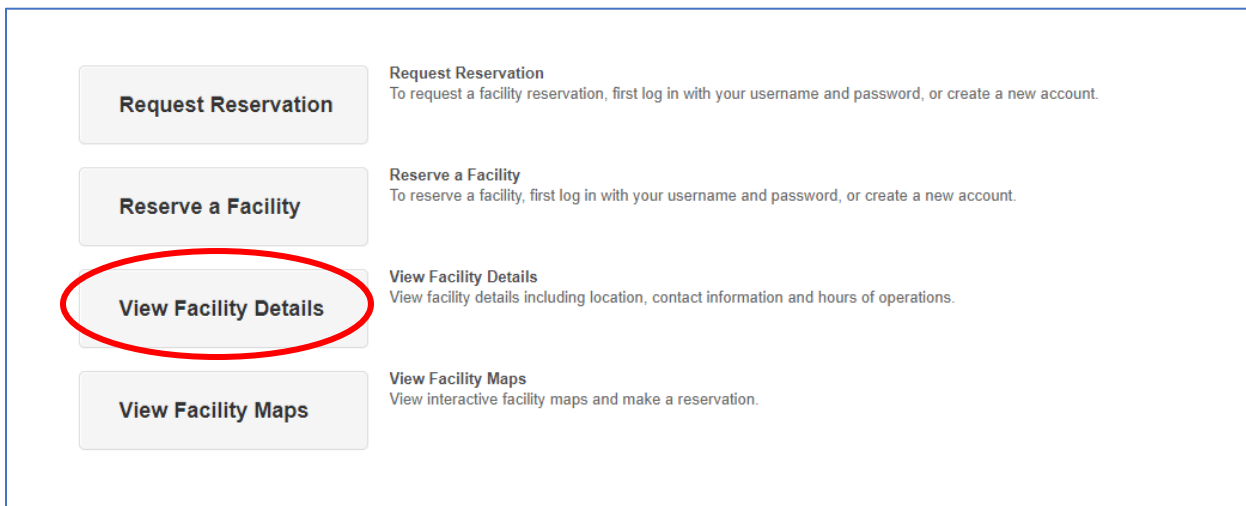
Request Reservation

Request Reservation
To request a facility reservation, first log in with your username and password, or create a new account.

Reserve a Facility

Reserve a Facility
To reserve a facility, first log in with your username and password, or create a new account.

View Facility Details

View Facility Details
View facility details including location, contact information and hours of operations.

View Facility Maps

View Facility Maps
View interactive facility maps and make a reservation.